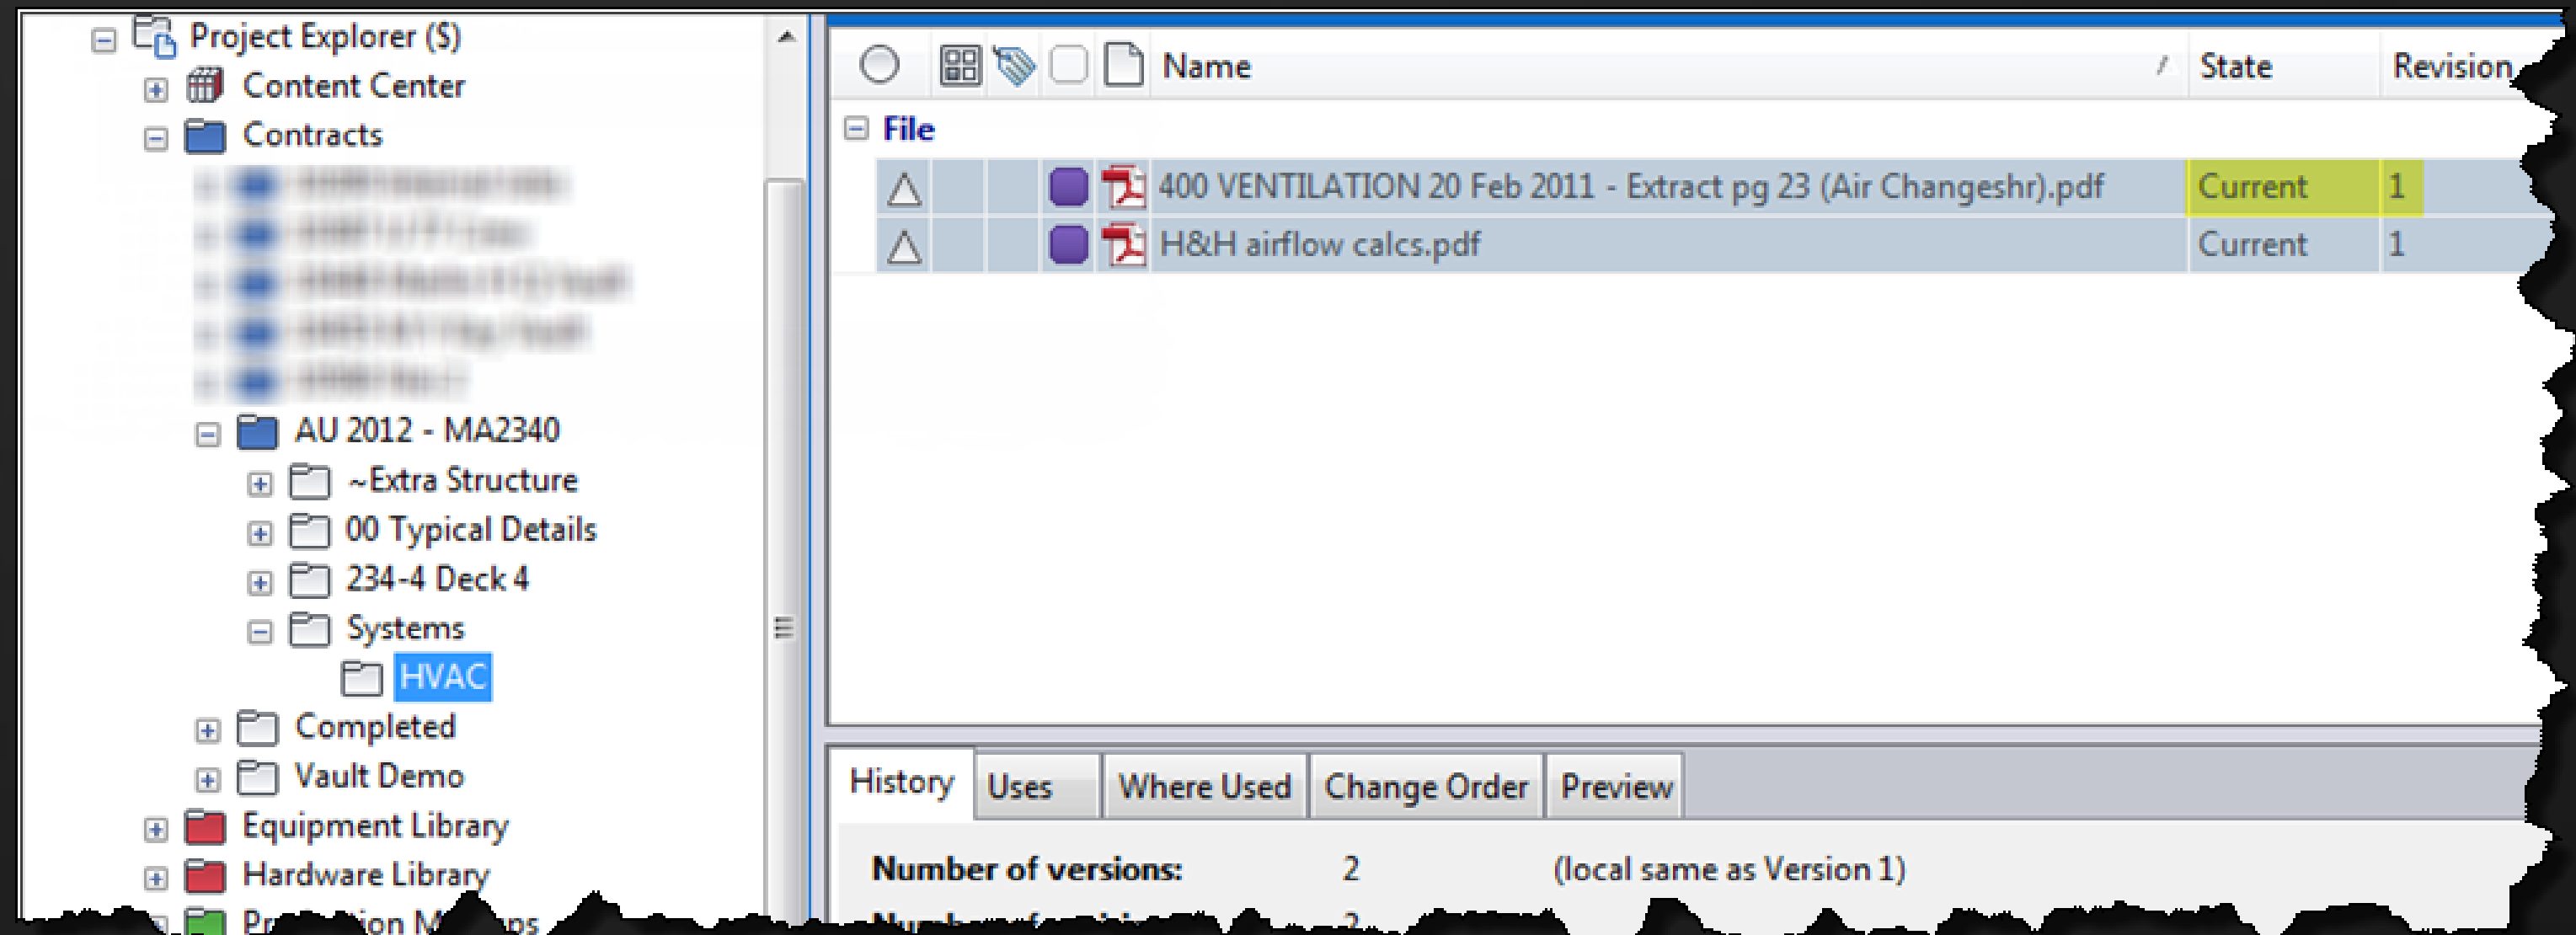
Project Explorer ($)
Content Center
Contracts
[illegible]
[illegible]
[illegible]
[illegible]
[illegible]
AU 2012 - MA2340
~Extra Structure
00 Typical Details
234-4 Deck 4
Systems
HVAC
Completed
Vault Demo
Equipment Library
Hardware Library
Pr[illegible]ion M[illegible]ps

| Name | State | Revision |
|---|---|---|
| File | | |
| 400 VENTILATION 20 Feb 2011 - Extract pg 23 (Air Changeshr).pdf | Current | 1 |
| H&H airflow calcs.pdf | Current | 1 |

History | Uses | Where Used | Change Order | Preview

Number of versions: 2 (local same as Version 1)
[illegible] 2